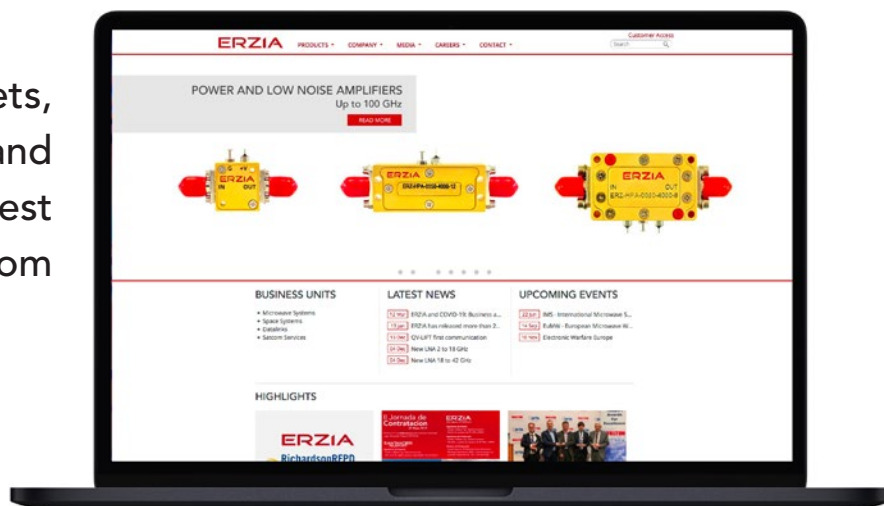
ets,
and
est
om

ERZIA PRODUCTS COMPANY MEDIA CAREERS CONTACT

Customer Access
Search

POWER AND LOW NOISE AMPLIFIERS
Up to 100 GHz
READ MORE

ERZIA
IN OUT

ERZIA
ERZ-HPA-0050-4000-12

ERZIA
IN OUT
ERZ-HPA-0020-4000-8

BUSINESS UNITS
• Microwave Systems
• Space Systems
• Datalinks
• Satcom Services

LATEST NEWS
12 Mar ERZIA and COVID-19: Business a...
19 Jan ERZIA has released more than 2...
11 Dec CV-LIFT first communication
24 Dec New LNA 2 to 18 GHz
24 Dec New LNA 18 to 42 GHz

UPCOMING EVENTS
22 Jun IMS - International Microwave S...
14 Sep EuMW - European Microwave W...
10 Nov Electronic Warfare Europe

HIGHLIGHTS

ERZIA
RichardsonRFPD

II Jornada de Contratación
ERZIA